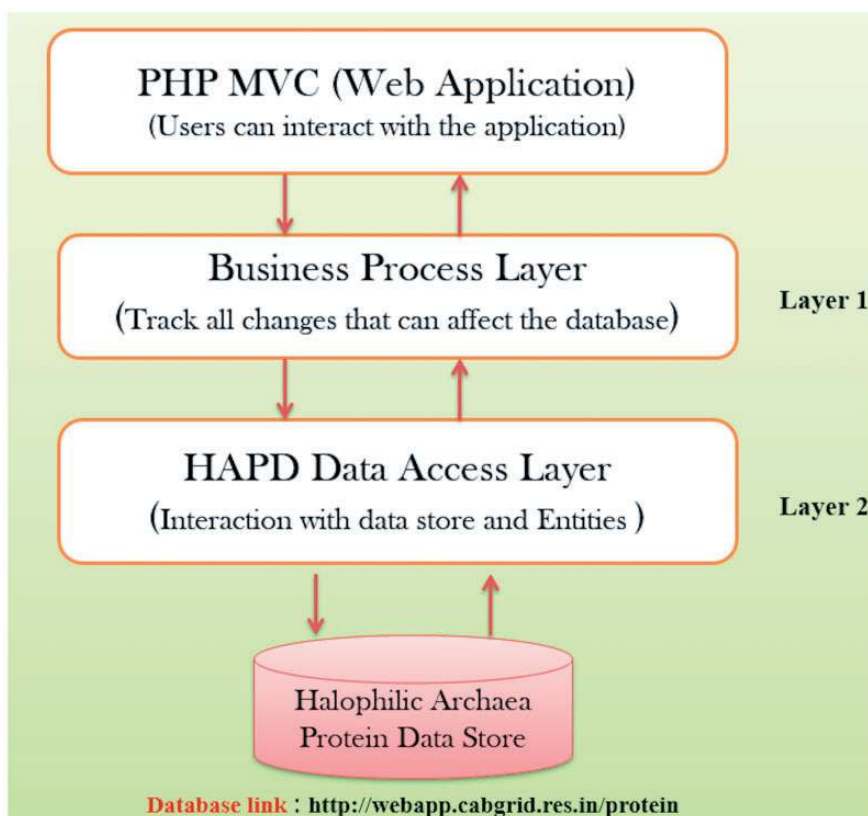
PHP MVC (Web Application)
(Users can interact with the application)

Business Process Layer
(Track all changes that can affect the database)

Layer 1

HAPD Data Access Layer
(Interaction with data store and Entities )

Layer 2

Halophilic Archaea
Protein Data Store

Database link : http://webapp.cabgrid.res.in/protein